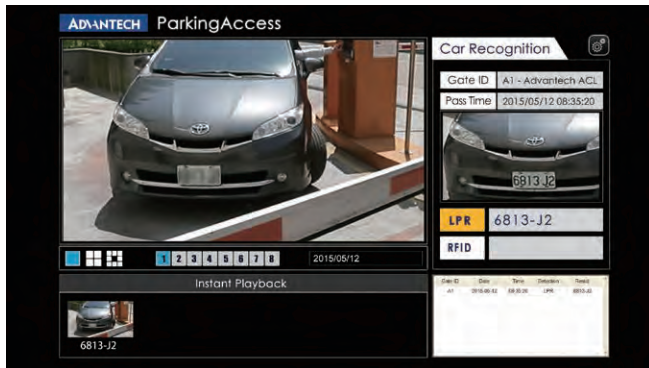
ADVANTECH ParkingAccess

Car Recognition

Gate ID A1 - Advantech ACL

Pass Time 2015/05/12 08:35:20

6813 J2

LPR 6813-J2

RFID

1 2 3 4 5 6 7 8

2015/05/12

Instant Playback

6813-J2

| Gate ID | Date | Time | Detection | Result |
|---|---|---|---|---|
| A1 | 2015/05/12 | 08:35:20 | LPR | 6813-J2 |